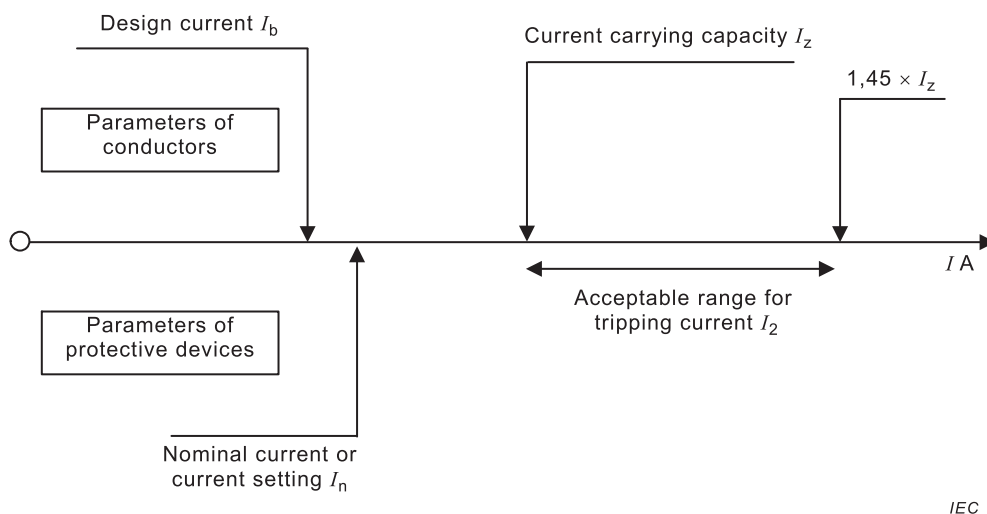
Design current $I_b$

Current carrying capacity $I_z$

$1,45 \times I_z$

Parameters of conductors

$I$ A

Acceptable range for tripping current $I_2$

Parameters of protective devices

Nominal current or current setting $I_n$

IEC